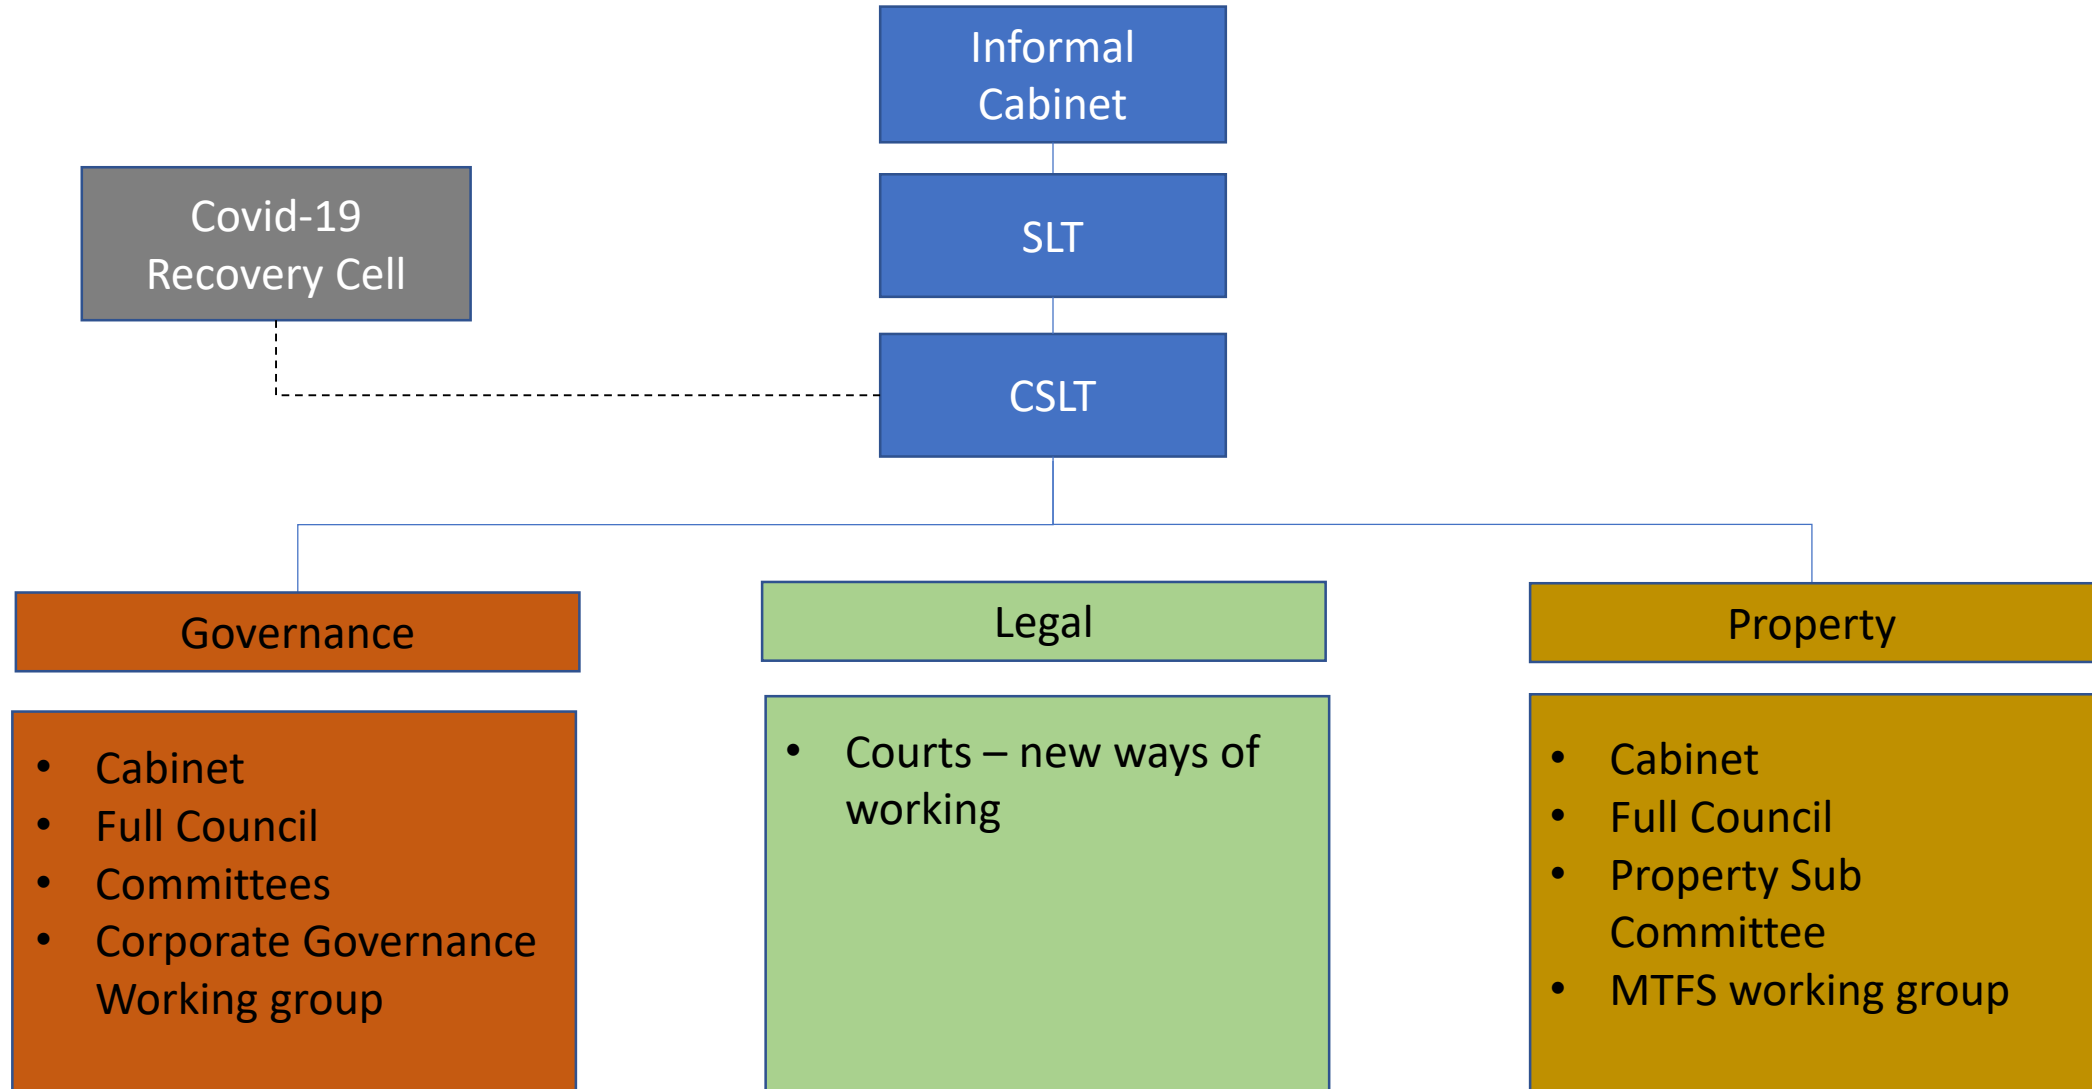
Informal Cabinet

Covid-19 Recovery Cell

SLT

CSLT

Governance

- Cabinet
- Full Council
- Committees
- Corporate Governance Working group

Legal

- Courts – new ways of working

Property

- Cabinet
- Full Council
- Property Sub Committee
- MTFS working group